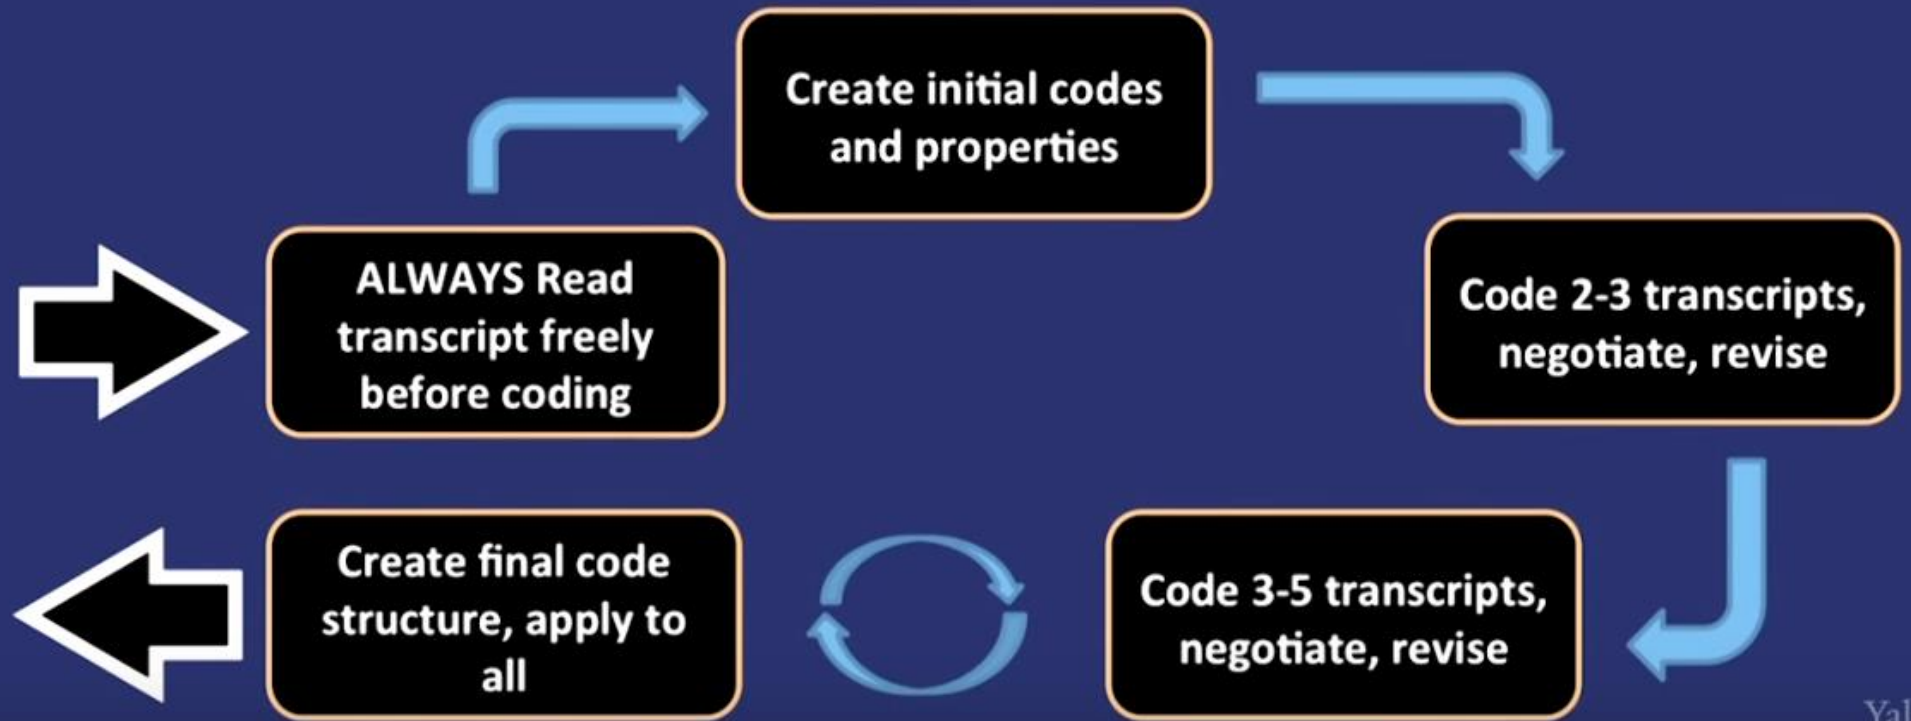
ALWAYS Read transcript freely before coding

Create initial codes and properties

Code 2-3 transcripts, negotiate, revise

Code 3-5 transcripts, negotiate, revise

Create final code structure, apply to all

Yal